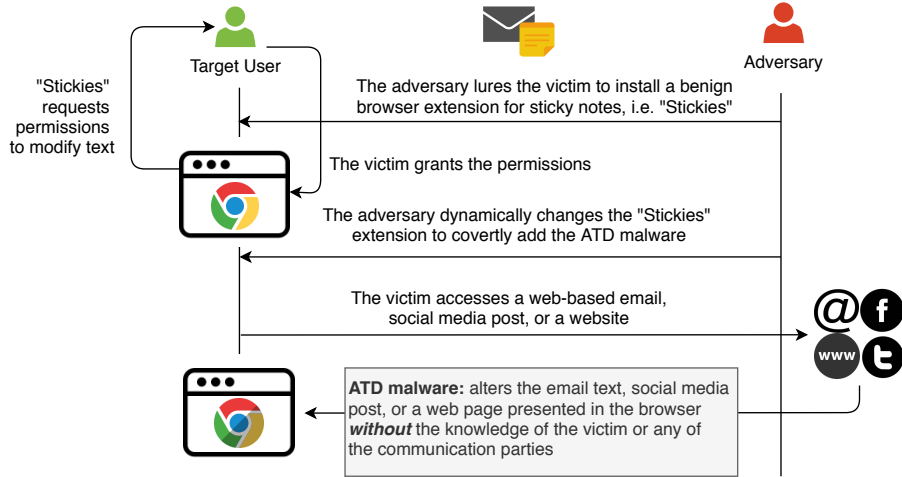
Target User

Adversary

"Stickies" requests permissions to modify text

The adversary lures the victim to install a benign browser extension for sticky notes, i.e. "Stickies"

The victim grants the permissions

The adversary dynamically changes the "Stickies" extension to covertly add the ATD malware

The victim accesses a web-based email, social media post, or a website

@ f
www

**ATD malware:** alters the email text, social media post, or a web page presented in the browser ***without*** the knowledge of the victim or any of the communication parties